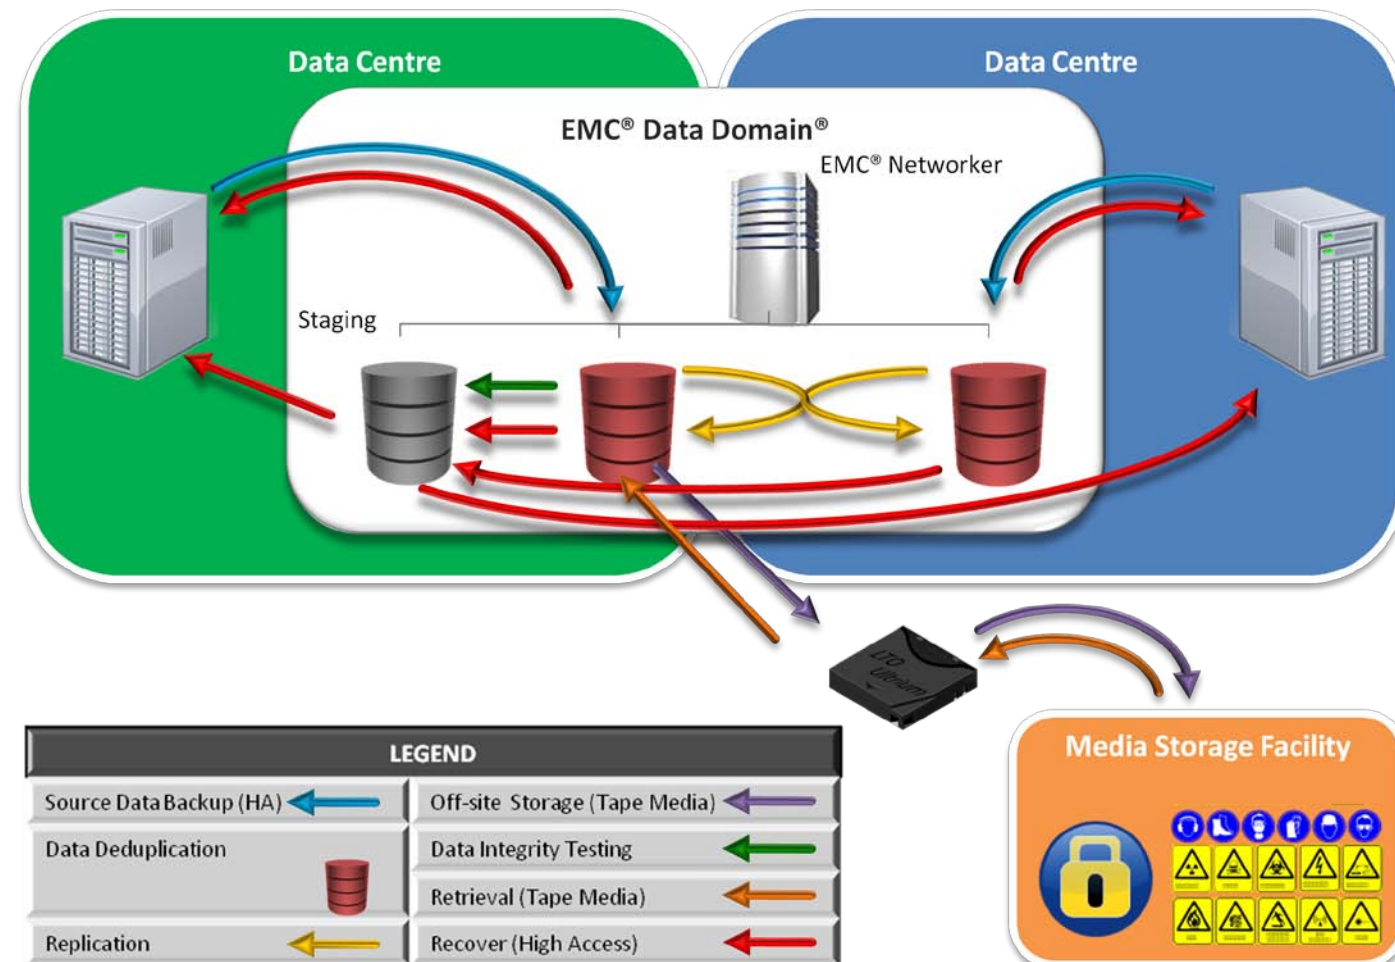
Data Centre

Data Centre

EMC® Data Domain®

EMC® Networker

Staging

LTO Ultrium

Media Storage Facility

| LEGEND | |
|---|---|
| Source Data Backup (HA) | Off-site Storage (Tape Media) |
| Data Deduplication | Data Integrity Testing |
| | Retrieval (Tape Media) |
| Replication | Recover (High Access) |